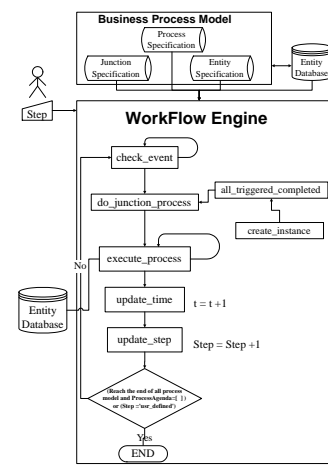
Business Process Model

Process Specification

Junction Specification

Entity Specification

Entity Database

Step

WorkFlow Engine

check_event

do_junction_process

all_triggered_completed

create_instance

execute_process

No

Entity Database

update_time

$t = t + 1$

update_step

Step = Step +1

(Reach the end of all process model and ProcessAgenda:=[ ]) or (Step :'user_defined')

Yes

END